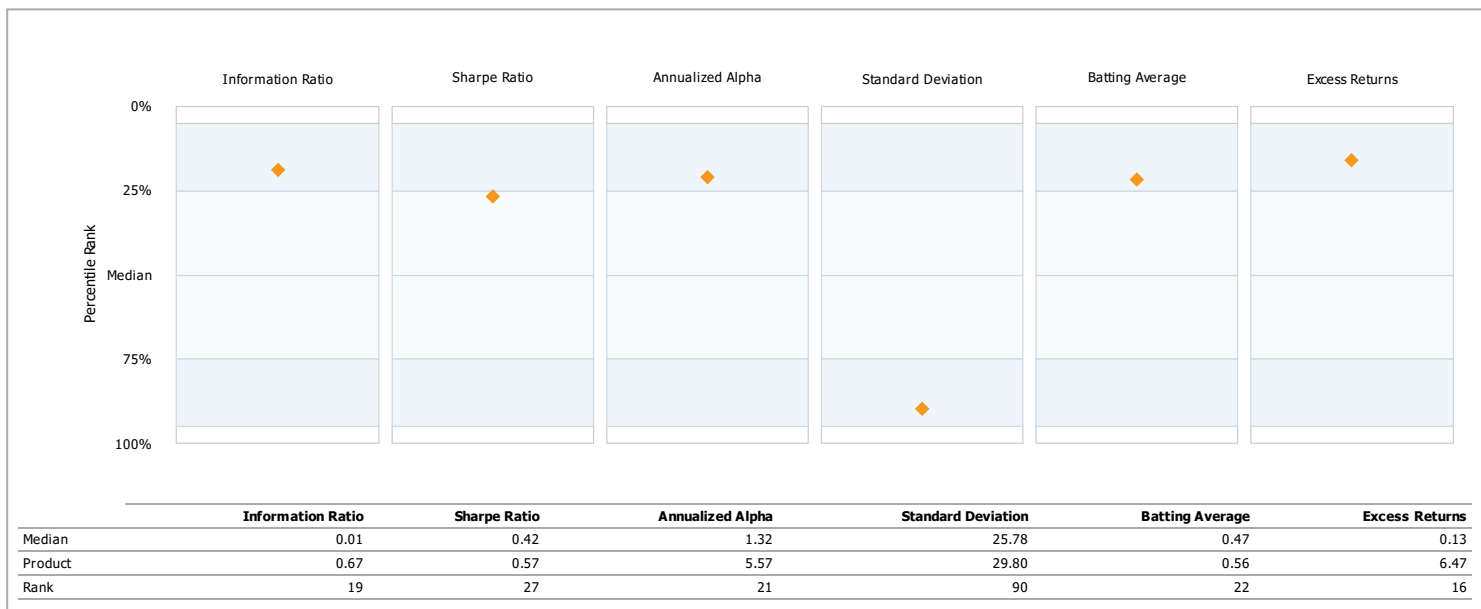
Information Ratio
Sharpe Ratio
Annualized Alpha
Standard Deviation
Batting Average
Excess Returns

0%
25%
Median
75%
100%

Percentile Rank

| | Information Ratio | Sharpe Ratio | Annualized Alpha | Standard Deviation | Batting Average | Excess Returns |
|---|---|---|---|---|---|---|
| Median | 0.01 | 0.42 | 1.32 | 25.78 | 0.47 | 0.13 |
| Product | 0.67 | 0.57 | 5.57 | 29.80 | 0.56 | 6.47 |
| Rank | 19 | 27 | 21 | 90 | 22 | 16 |